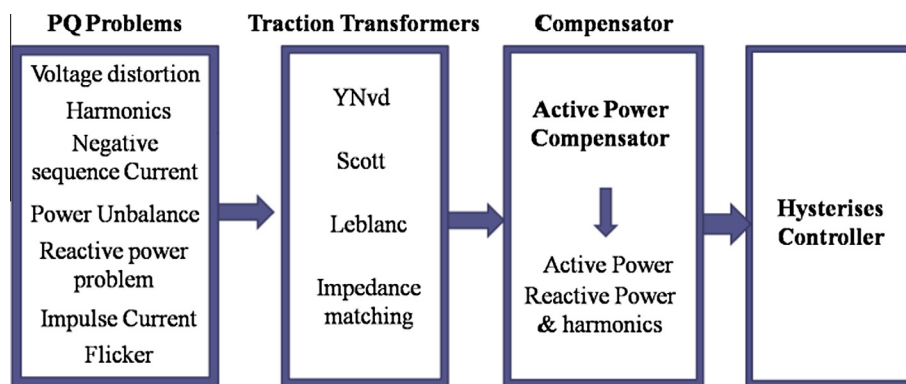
PQ Problems

Voltage distortion
Harmonics
Negative sequence Current
Power Unbalance
Reactive power problem
Impulse Current
Flicker

Traction Transformers

YNvd
Scott
Leblanc
Impedance matching

Compensator

Active Power Compensator

Active Power
Reactive Power
& harmonics

Hysterises Controller